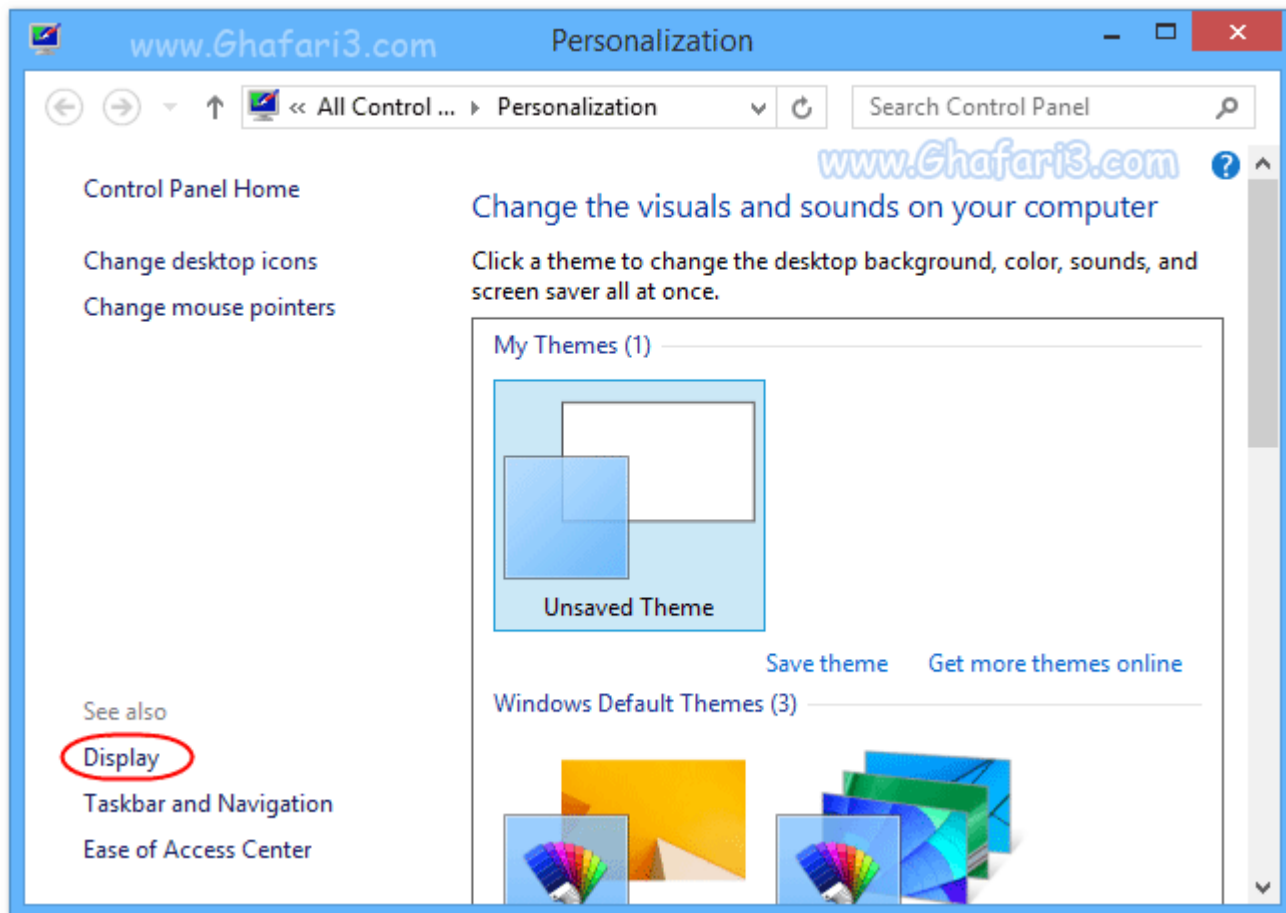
www.Ghafari3.com Personalization

« All Control ... ▸ Personalization

Search Control Panel

www.Ghafari3.com

Control Panel Home

Change desktop icons

Change mouse pointers

Change the visuals and sounds on your computer

Click a theme to change the desktop background, color, sounds, and screen saver all at once.

My Themes (1)

Unsaved Theme

Save theme Get more themes online

Windows Default Themes (3)

See also

Display

Taskbar and Navigation

Ease of Access Center